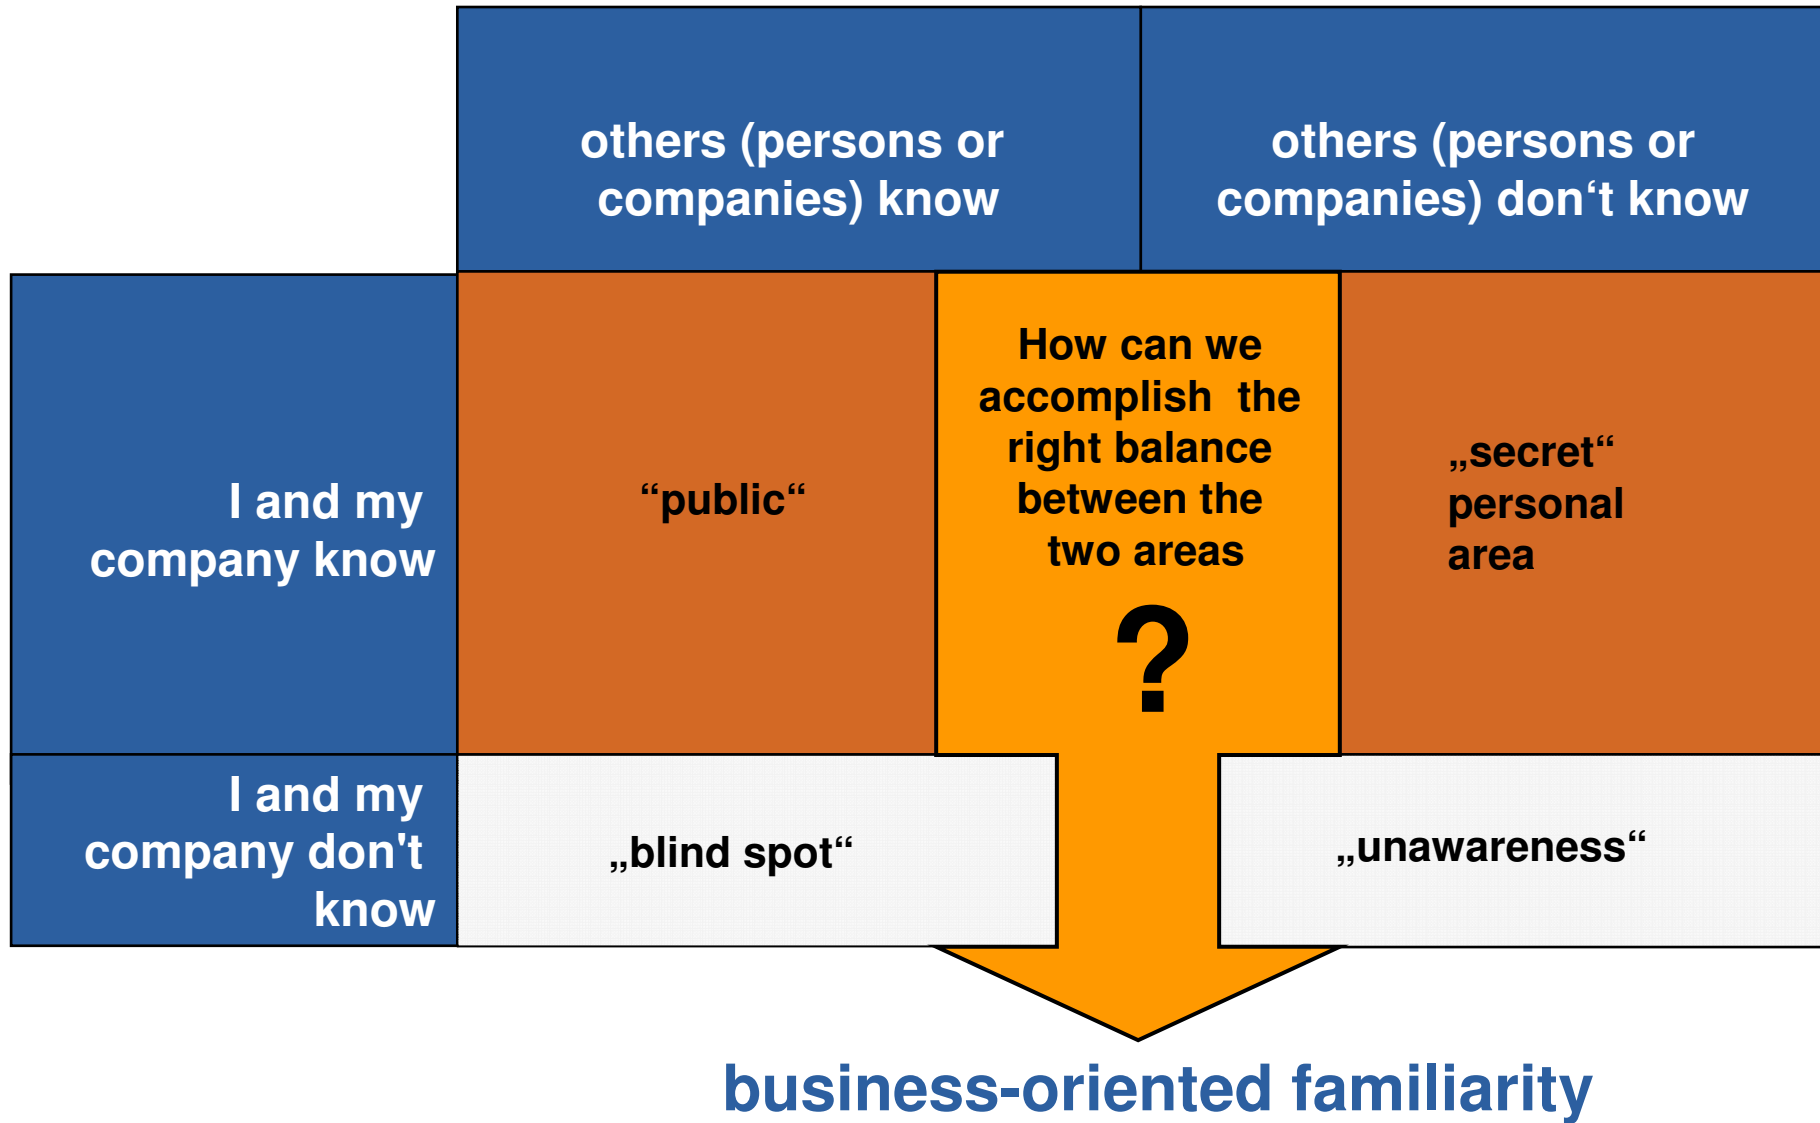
others (persons or companies) know

others (persons or companies) don‘t know

I and my company know

“public“

How can we accomplish the right balance between the two areas

?

„secret“ personal area

I and my company don't know

„blind spot“

„unawareness“

business-oriented familiarity